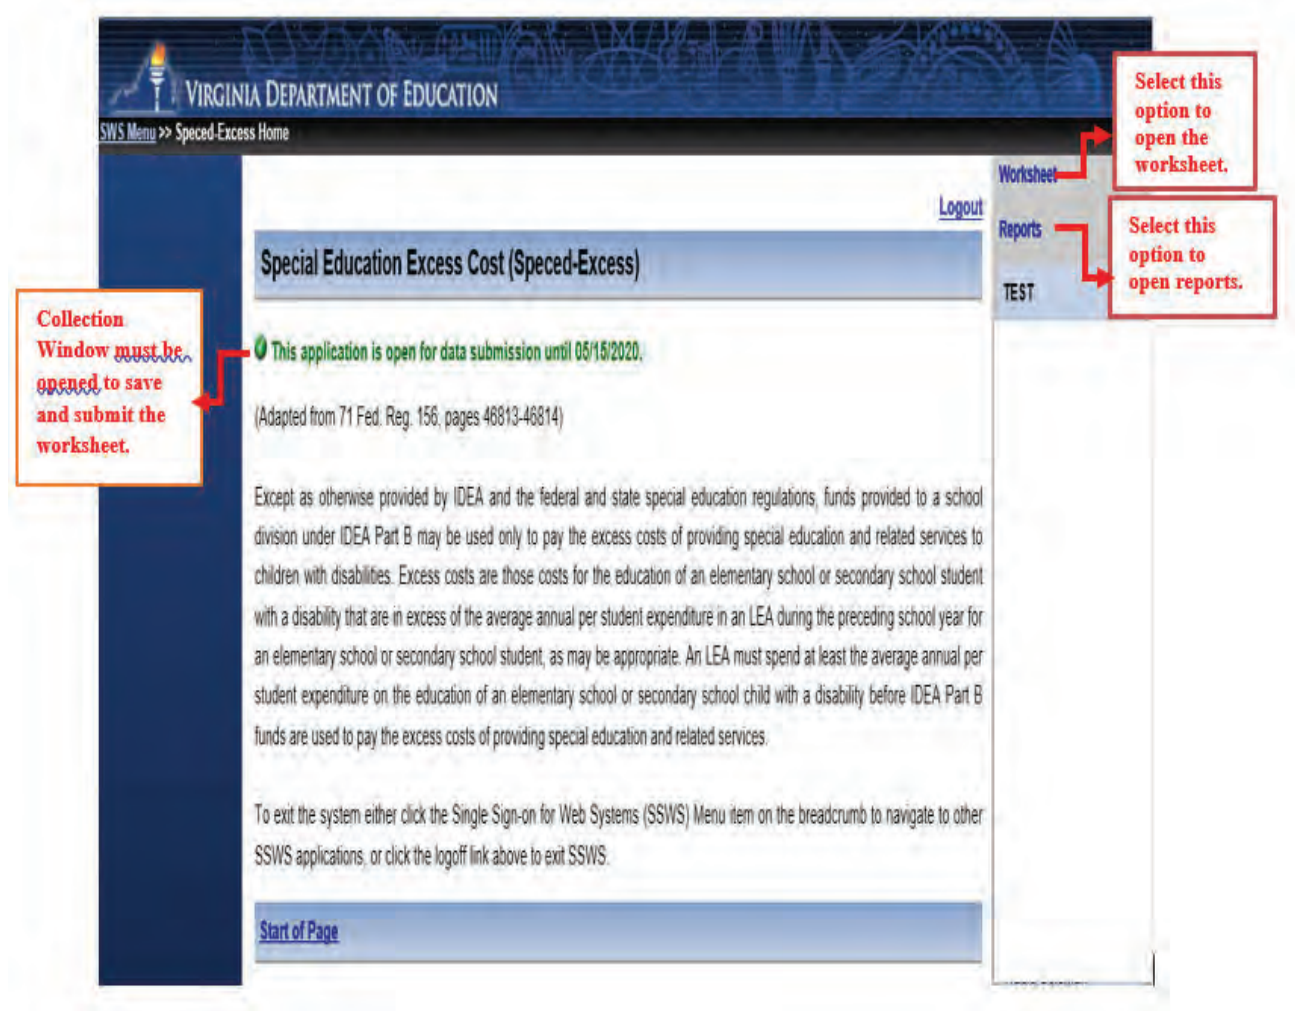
VIRGINIA DEPARTMENT OF EDUCATION

SWS Menu >> Speced-Excess Home

Select this option to open the worksheet.

Worksheet

Reports

Select this option to open reports.

TEST

Logout

Special Education Excess Cost (Speced-Excess)

Collection Window must be opened to save and submit the worksheet.

This application is open for data submission until 05/15/2020.

(Adapted from 71 Fed. Reg. 156, pages 46813-46814)

Except as otherwise provided by IDEA and the federal and state special education regulations, funds provided to a school division under IDEA Part B may be used only to pay the excess costs of providing special education and related services to children with disabilities. Excess costs are those costs for the education of an elementary school or secondary school student with a disability that are in excess of the average annual per student expenditure in an LEA during the preceding school year for an elementary school or secondary school student, as may be appropriate. An LEA must spend at least the average annual per student expenditure on the education of an elementary school or secondary school child with a disability before IDEA Part B funds are used to pay the excess costs of providing special education and related services.

To exit the system either click the Single Sign-on for Web Systems (SSWS) Menu item on the breadcrumb to navigate to other SSWS applications, or click the logoff link above to exit SSWS.

Start of Page